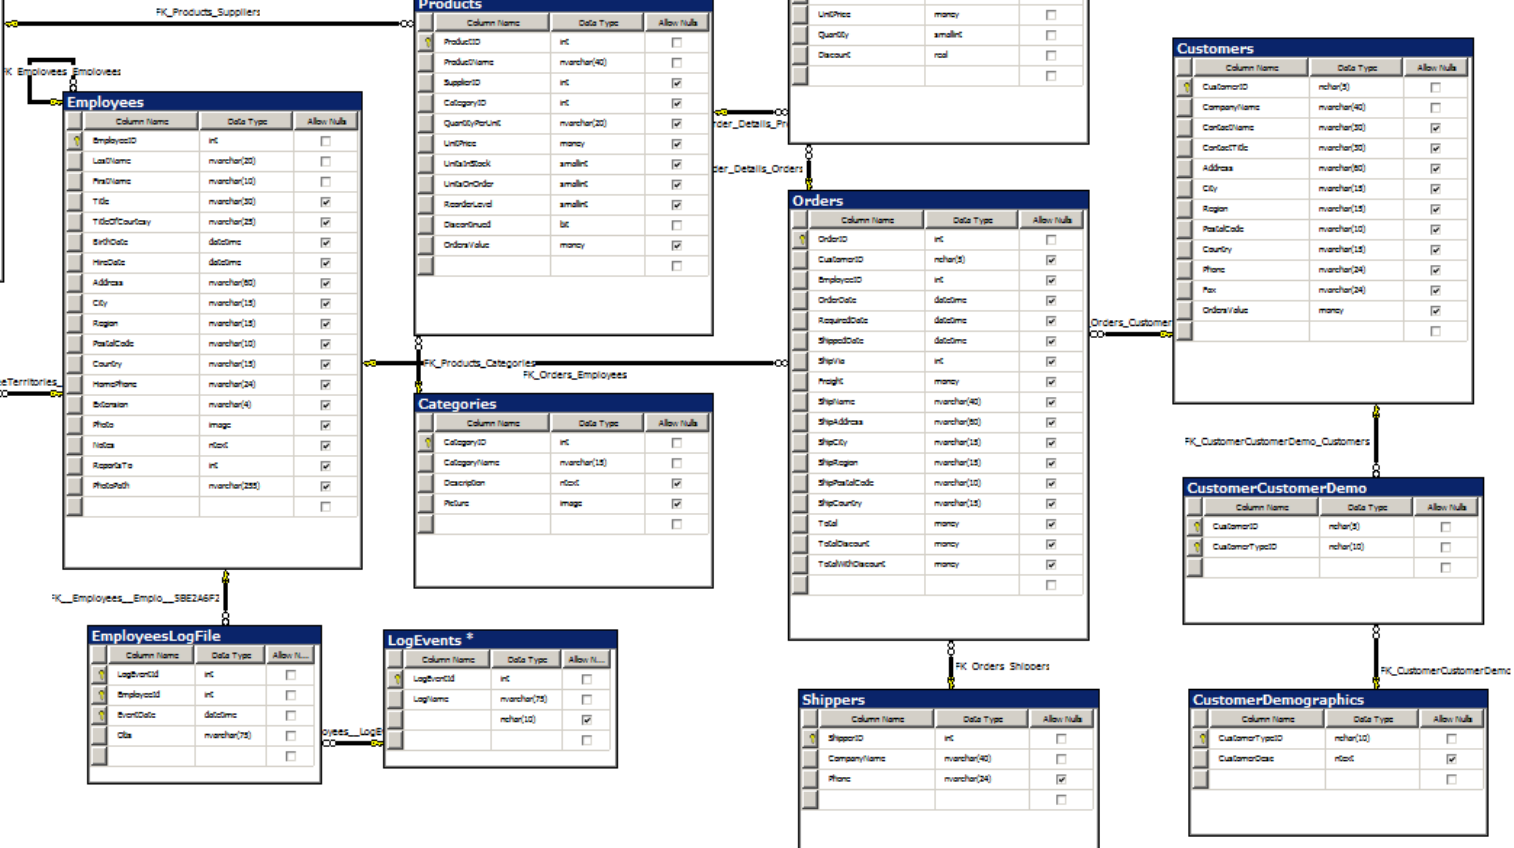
FK_Products_Suppliers

FK_Employees_Employees

Employees

| Column Name | Data Type | Allow Nulls |
|---|---|---|
| EmployeeID | int | ☐ |
| LastName | nvarchar(20) | ☐ |
| FirstName | nvarchar(10) | ☐ |
| Title | nvarchar(30) | ☑ |
| TitleOfCourtesy | nvarchar(25) | ☑ |
| BirthDate | datetime | ☑ |
| HireDate | datetime | ☑ |
| Address | nvarchar(60) | ☑ |
| City | nvarchar(15) | ☑ |
| Region | nvarchar(15) | ☑ |
| PostalCode | nvarchar(10) | ☑ |
| Country | nvarchar(15) | ☑ |
| HomePhone | nvarchar(24) | ☑ |
| Extension | nvarchar(4) | ☑ |
| Photo | image | ☑ |
| Notes | ntext | ☑ |
| ReportsTo | int | ☑ |
| PhotoPath | nvarchar(255) | ☑ |
| | | ☐ |

eTerritories_

Products

| Column Name | Data Type | Allow Nulls |
|---|---|---|
| ProductID | int | ☐ |
| ProductName | nvarchar(40) | ☐ |
| SupplierID | int | ☑ |
| CategoryID | int | ☑ |
| QuantityPerUnit | nvarchar(20) | ☑ |
| UnitPrice | money | ☑ |
| UnitsInStock | smallint | ☑ |
| UnitsOnOrder | smallint | ☑ |
| ReorderLevel | smallint | ☑ |
| Discontinued | bit | ☐ |
| OrdersValue | money | ☑ |
| | | ☐ |

FK_Products_Categories

FK_Orders_Employees

Categories

| Column Name | Data Type | Allow Nulls |
|---|---|---|
| CategoryID | int | ☐ |
| CategoryName | nvarchar(15) | ☐ |
| Description | ntext | ☑ |
| Picture | image | ☑ |
| | | ☐ |

| | | |
|---|---|---|
| UnitPrice | money | ☐ |
| Quantity | smallint | ☐ |
| Discount | real | ☐ |
| | | ☐ |

rder_Details_Pr

der_Details_Orders

Orders

| Column Name | Data Type | Allow Nulls |
|---|---|---|
| OrderID | int | ☐ |
| CustomerID | nchar(5) | ☑ |
| EmployeeID | int | ☑ |
| OrderDate | datetime | ☑ |
| RequiredDate | datetime | ☑ |
| ShippedDate | datetime | ☑ |
| ShipVia | int | ☑ |
| Freight | money | ☑ |
| ShipName | nvarchar(40) | ☑ |
| ShipAddress | nvarchar(60) | ☑ |
| ShipCity | nvarchar(15) | ☑ |
| ShipRegion | nvarchar(15) | ☑ |
| ShipPostalCode | nvarchar(10) | ☑ |
| ShipCountry | nvarchar(15) | ☑ |
| Total | money | ☑ |
| TotalDiscount | money | ☑ |
| TotalWithDiscount | money | ☑ |
| | | ☐ |

Orders_Customer

Customers

| Column Name | Data Type | Allow Nulls |
|---|---|---|
| CustomerID | nchar(5) | ☐ |
| CompanyName | nvarchar(40) | ☐ |
| ContactName | nvarchar(30) | ☑ |
| ContactTitle | nvarchar(30) | ☑ |
| Address | nvarchar(60) | ☑ |
| City | nvarchar(15) | ☑ |
| Region | nvarchar(15) | ☑ |
| PostalCode | nvarchar(10) | ☑ |
| Country | nvarchar(15) | ☑ |
| Phone | nvarchar(24) | ☑ |
| Fax | nvarchar(24) | ☑ |
| OrdersValue | money | ☑ |
| | | ☐ |

FK_CustomerCustomerDemo_Customers

CustomerCustomerDemo

| Column Name | Data Type | Allow Nulls |
|---|---|---|
| CustomerID | nchar(5) | ☐ |
| CustomerTypeID | nchar(10) | ☐ |
| | | ☐ |

FK_CustomerCustomerDemo

FK__Employees__Emplo__5BE2A6F2

EmployeesLogFile

| Column Name | Data Type | Allow N... |
|---|---|---|
| LogEventId | int | ☐ |
| EmployeeId | int | ☐ |
| EventDate | datetime | ☐ |
| Obs | nvarchar(75) | ☐ |
| | | ☐ |

oyees__LogE

LogEvents *

| Column Name | Data Type | Allow N... |
|---|---|---|
| LogEventId | int | ☐ |
| LogName | nvarchar(75) | ☐ |
| | nchar(10) | ☑ |
| | | ☐ |

FK_Orders_Shippers

Shippers

| Column Name | Data Type | Allow Nulls |
|---|---|---|
| ShipperID | int | ☐ |
| CompanyName | nvarchar(40) | ☐ |
| Phone | nvarchar(24) | ☑ |
| | | ☐ |

CustomerDemographics

| Column Name | Data Type | Allow Nulls |
|---|---|---|
| CustomerTypeID | nchar(10) | ☐ |
| CustomerDesc | ntext | ☑ |
| | | ☐ |